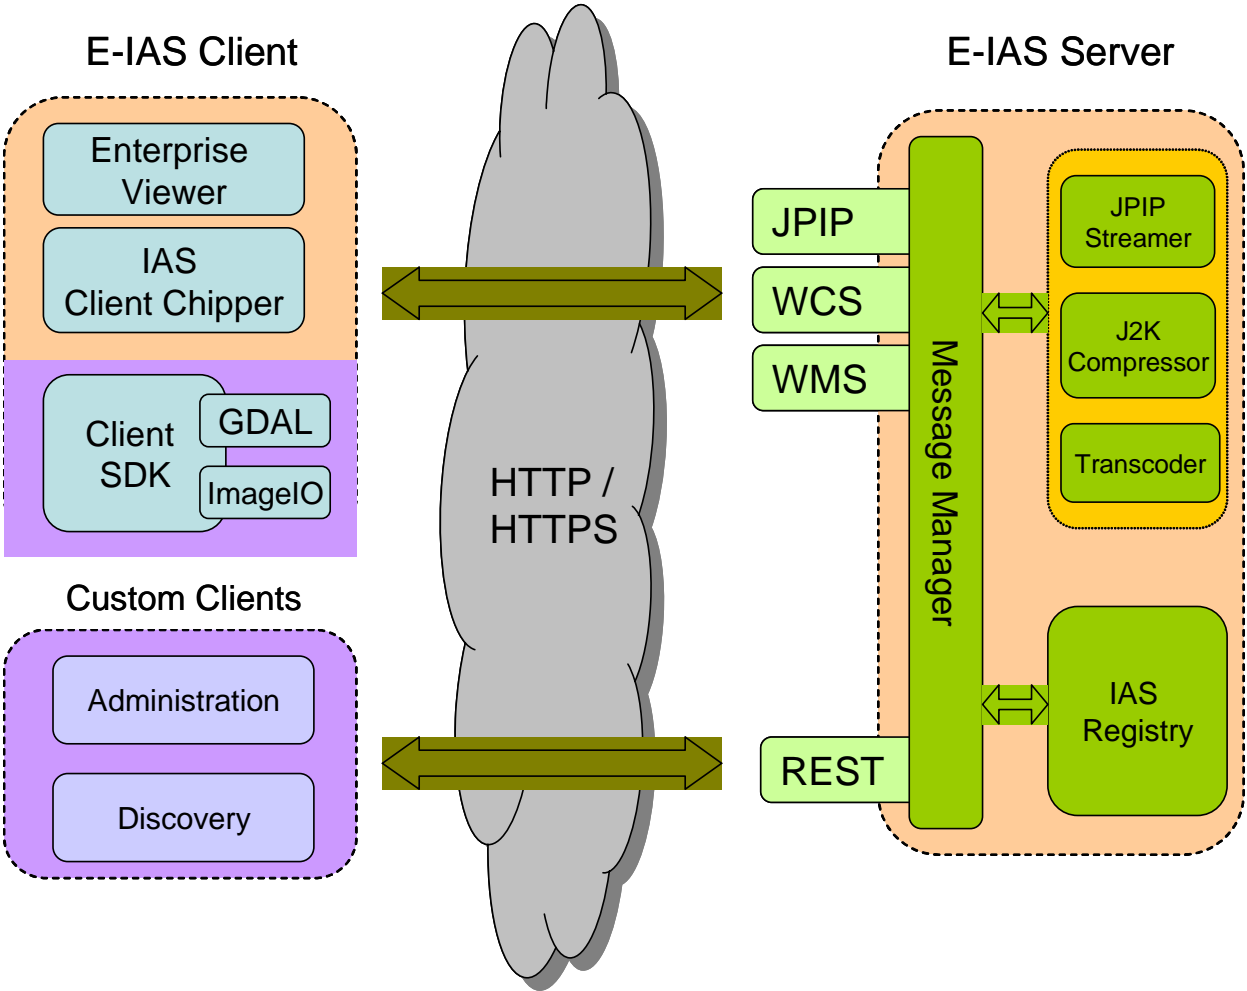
E-IAS Client

Enterprise Viewer

IAS Client Chipper

Client SDK

GDAL

ImageIO

Custom Clients

Administration

Discovery

HTTP / HTTPS

E-IAS Server

JPIP

WCS

WMS

REST

Message Manager

JPIP Streamer

J2K Compressor

Transcoder

IAS Registry